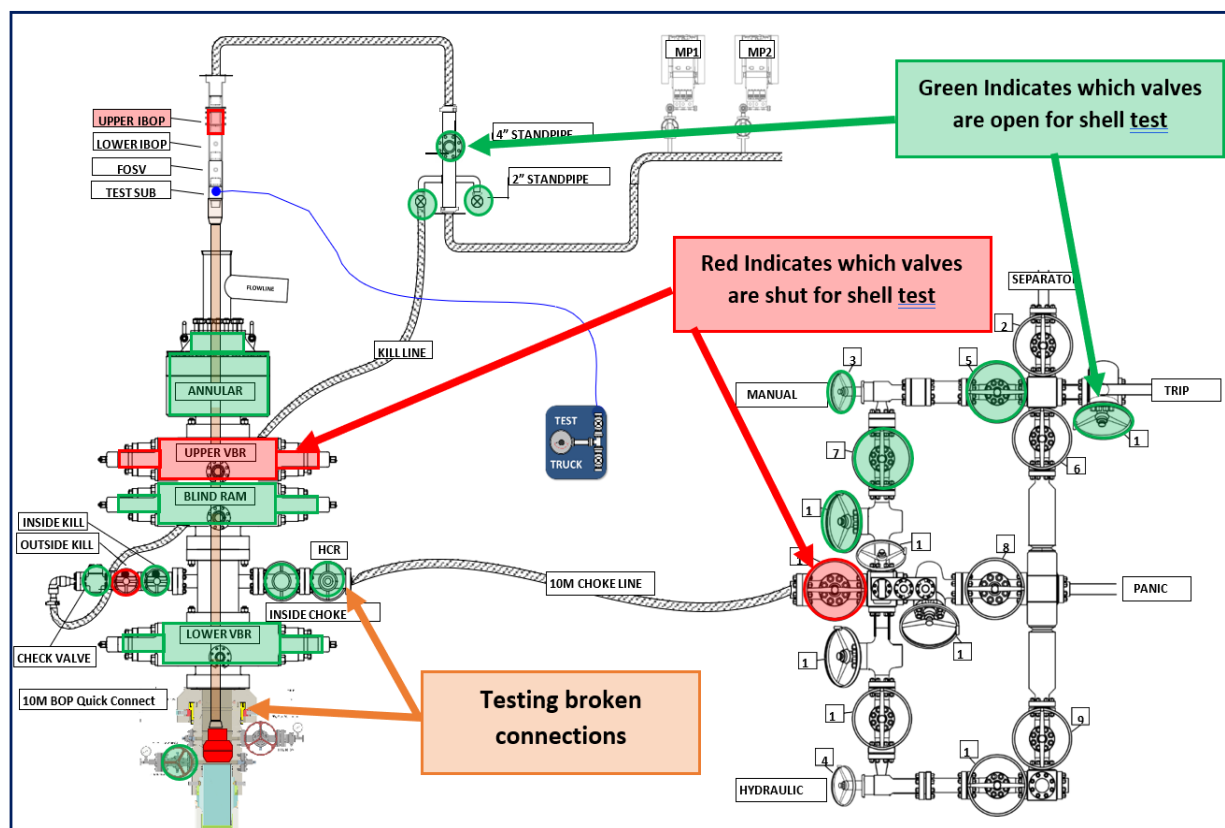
MP1
MP2

Green Indicates which valves are open for shell test

UPPER IBOP
LOWER IBOP
FOSV
TEST SUB

4" STANDPIPE
2" STANDPIPE

FLOWLINE

Red Indicates which valves are shut for shell test

SEPARATOR

KILL LINE

ANNULAR

TEST
TRUCK

3
5
2
MANUAL
TRIP
1
6
7

UPPER VBR
BLIND RAM

1
1
8

INSIDE KILL
OUTSIDE KILL
HCR

10M CHOKE LINE

PANIC

INSIDE CHOKE

LOWER VBR
CHECK VALVE

1
1
1

10M BOP Quick Connect

Testing broken connections

9
1
4
1
HYDRAULIC